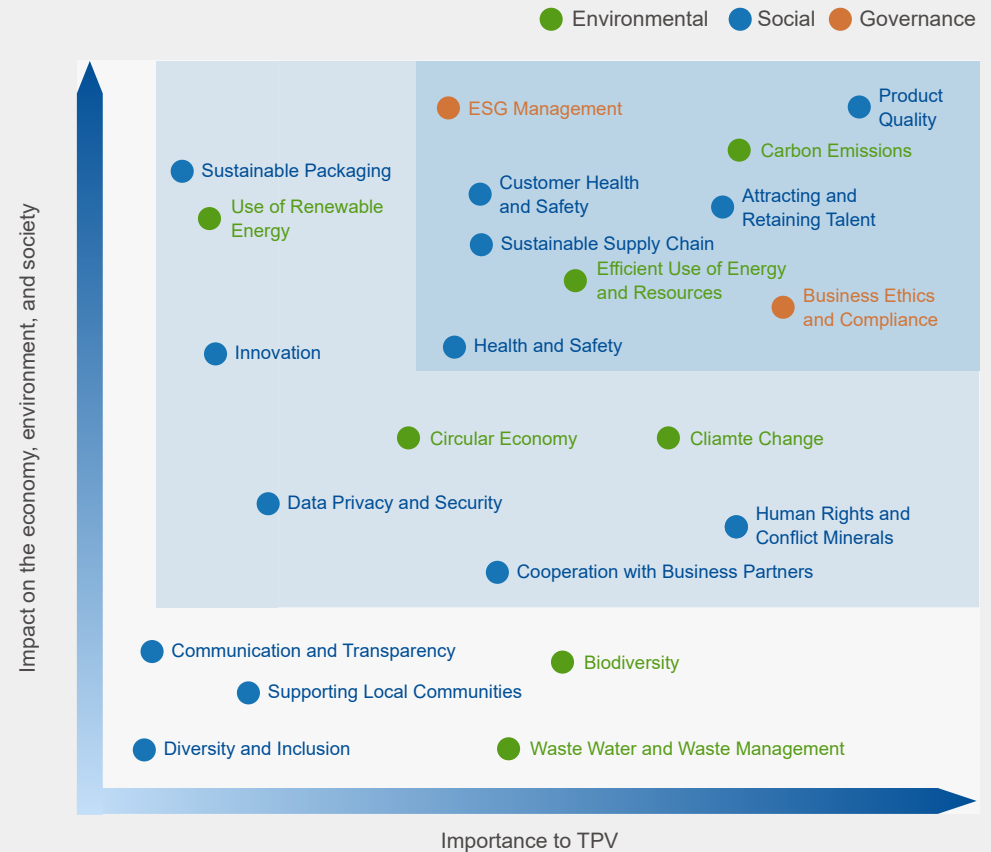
Environmental Social Governance

Impact on the economy, environment, and society

ESG Management

Product Quality

Carbon Emissions

Sustainable Packaging

Customer Health and Safety

Attracting and Retaining Talent

Use of Renewable Energy

Sustainable Supply Chain

Efficient Use of Energy and Resources

Business Ethics and Compliance

Innovation

Health and Safety

Circular Economy

Cliamte Change

Data Privacy and Security

Human Rights and Conflict Minerals

Cooperation with Business Partners

Communication and Transparency

Biodiversity

Supporting Local Communities

Diversity and Inclusion

Waste Water and Waste Management

Importance to TPV